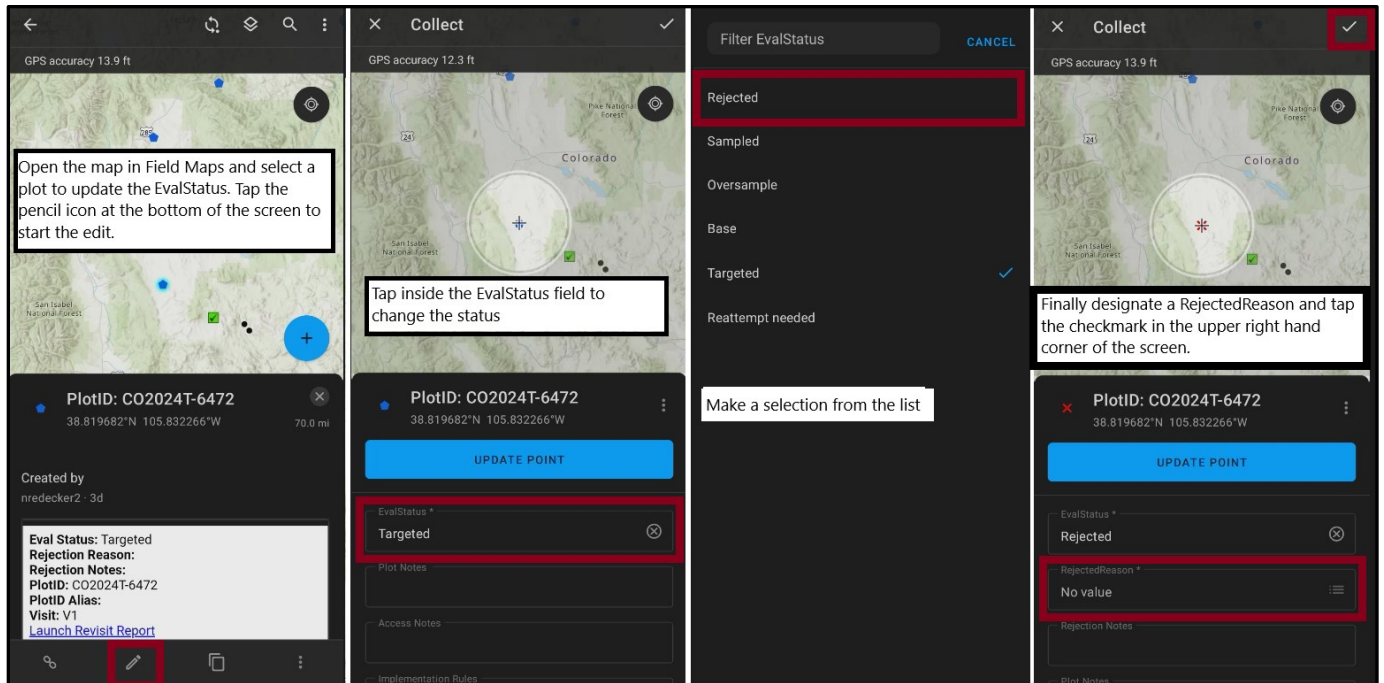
GPS accuracy 13.9 ft

285

Open the map in Field Maps and select a plot to update the EvalStatus. Tap the pencil icon at the bottom of the screen to start the edit.

San Isabel National Forest

PlotID: CO2024T-6472
38.819682°N 105.832266°W
70.0 mi

Created by
nredecker2 · 3d

Eval Status: Targeted
Rejection Reason:
Rejection Notes:
PlotID: CO2024T-6472
PlotID Alias:
Visit: V1
Launch Revisit Report

Collect

GPS accuracy 12.3 ft

Pike National Forest

24

Colorado

San Isabel National Forest

Tap inside the EvalStatus field to change the status

PlotID: CO2024T-6472
38.819682°N 105.832266°W

UPDATE POINT

EvalStatus *
Targeted

Plot Notes

Access Notes

Implementation Rules

Filter EvalStatus
CANCEL

Rejected
Sampled
Oversample
Base
Targeted
Reattempt needed

Make a selection from the list

Collect

GPS accuracy 13.9 ft

Pike National Forest

24

Colorado

San Isabel National Forest

Finally designate a RejectedReason and tap the checkmark in the upper right hand corner of the screen.

PlotID: CO2024T-6472
38.819682°N 105.832266°W

UPDATE POINT

EvalStatus *
Rejected

RejectedReason *
No value

Rejection Notes

Plot Notes